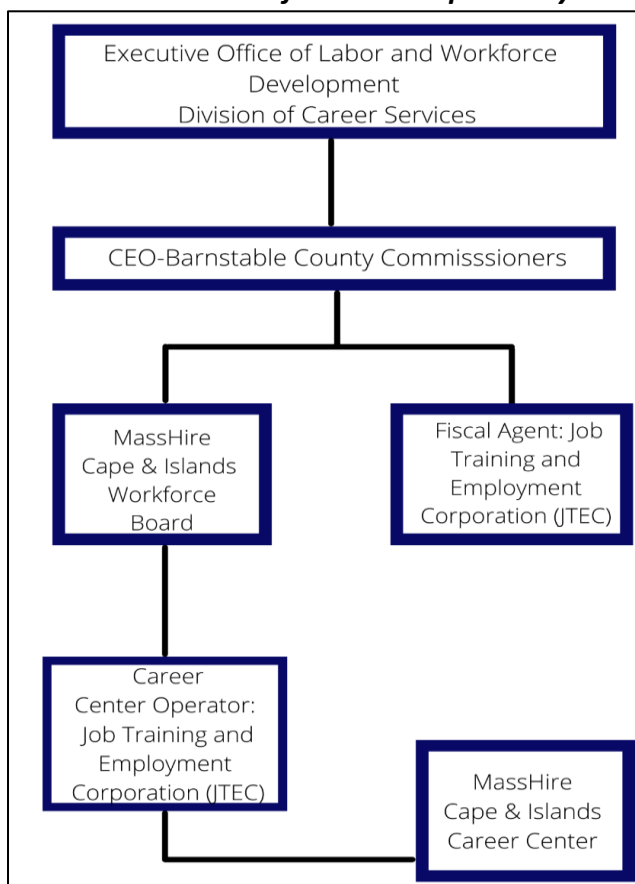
Executive Office of Labor and Workforce Development
Division of Career Services

CEO-Barnstable County Commisssioners

MassHire Cape & Islands Workforce Board

Fiscal Agent: Job Training and Employment Corporation (JTEC)

Career Center Operator: Job Training and Employment Corporation (JTEC)

MassHire Cape & Islands Career Center